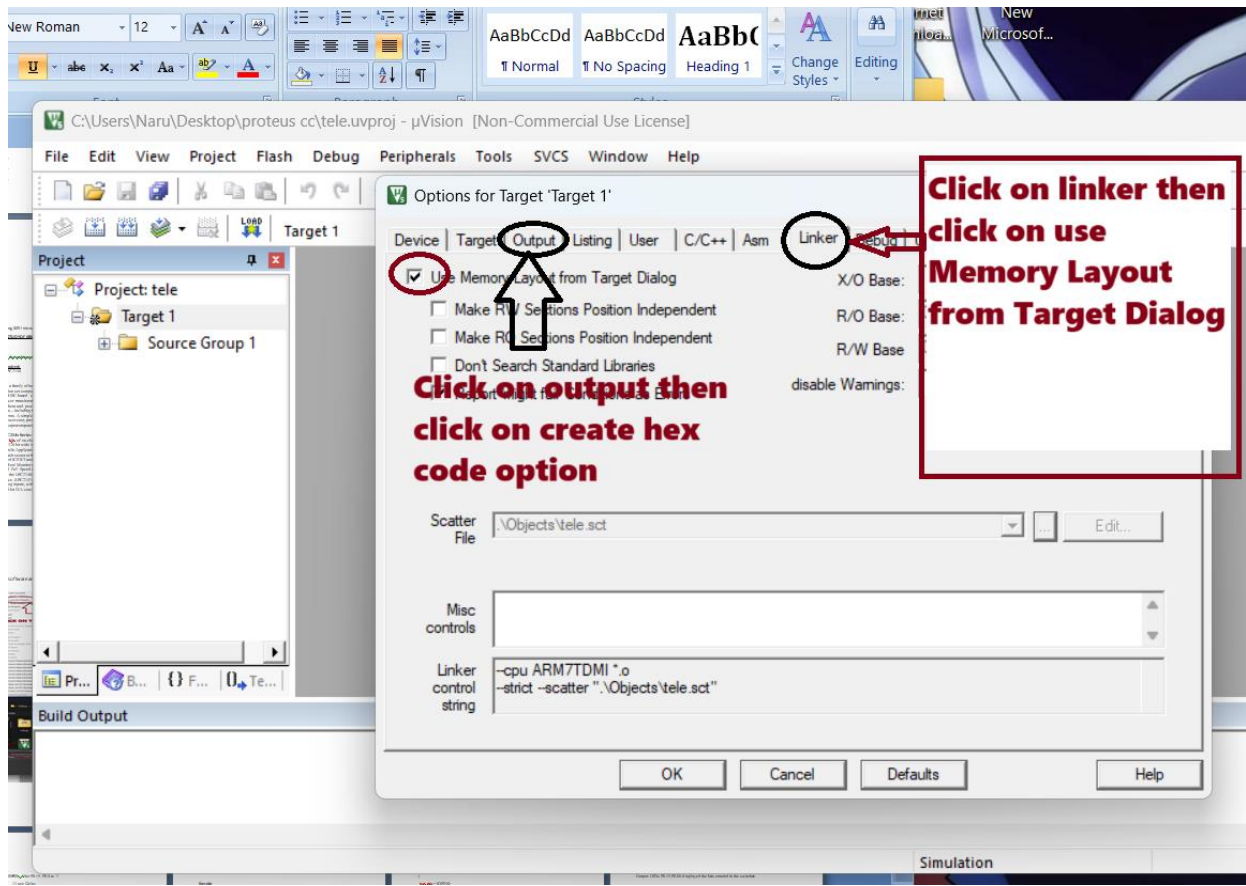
New Roman 12 A A
U abc x₂ x² Aa A
AaBbCcDd AaBbCcDd AaBbC
¶ Normal ¶ No Spacing Heading 1
Change Styles
Editing
rnet nloa...
New Microsof...

C:\Users\Naru\Desktop\proteus cc\tele.uvproj - µVision [Non-Commercial Use License]

File Edit View Project Flash Debug Peripherals Tools SVCS Window Help

Target 1

Project
Project: tele
Target 1
Source Group 1

Pr... B... {} F... 0→ Te...

Build Output

Options for Target 'Target 1'

Device Target Output Listing User C/C++ Asm Linker Debug

Use Memory Layout from Target Dialog
Make RW Sections Position Independent
Make RO Sections Position Independent
Don't Search Standard Libraries
Report 'might fail' Conditions as Errors

X/O Base:
R/O Base:
R/W Base
disable Warnings:

Click on linker then click on use Memory Layout from Target Dialog

Click on output then click on create hex code option

Scatter File .\Objects\tele.sct ... Edit...

Misc controls

Linker control string --cpu ARM7TDMI *.o
--strict --scatter ".\Objects\tele.sct"

OK Cancel Defaults Help

Simulation